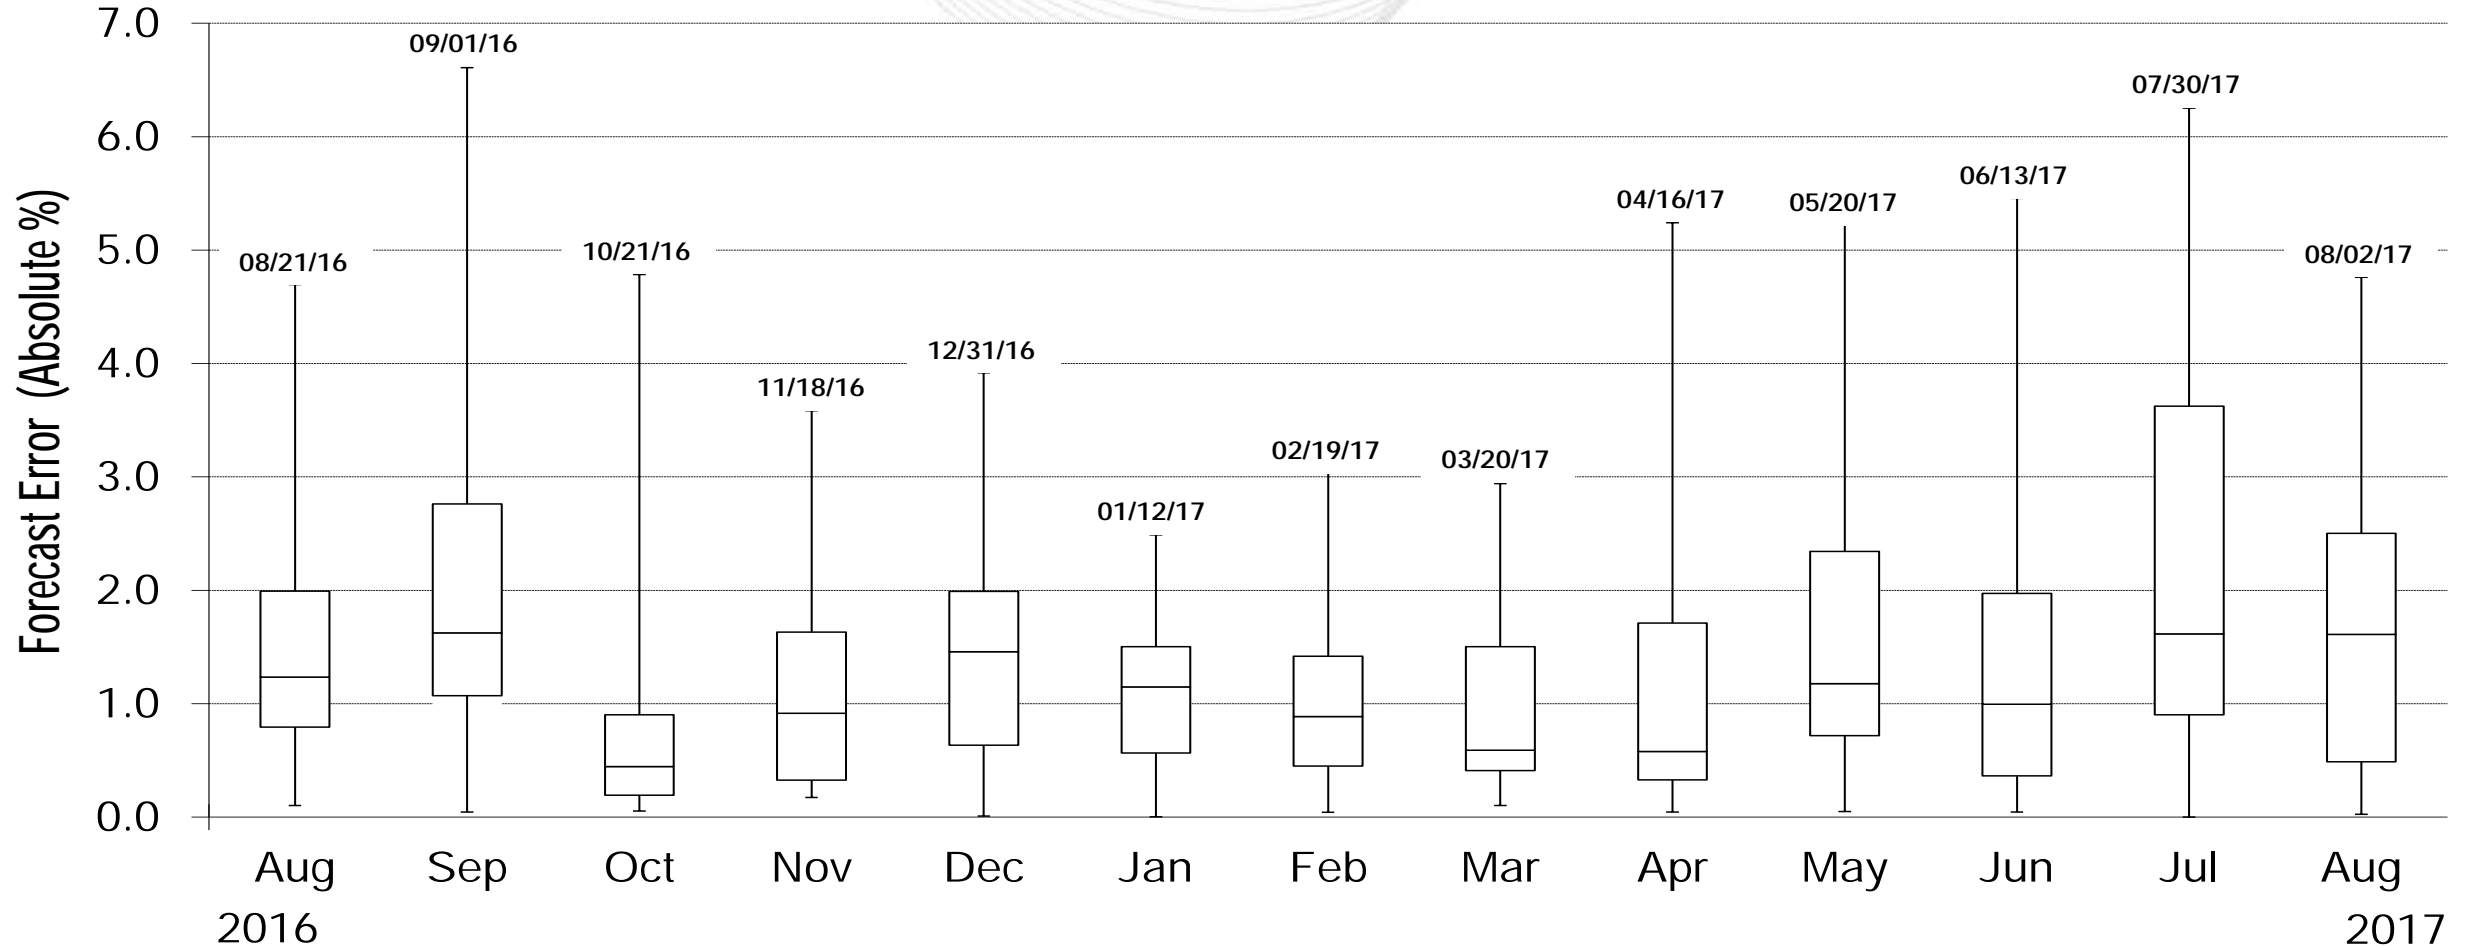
Forecast Error (Absolute %)

7.0
6.0
5.0
4.0
3.0
2.0
1.0
0.0

09/01/16
07/30/17
06/13/17
04/16/17
05/20/17
08/21/16
10/21/16
08/02/17
12/31/16
11/18/16
02/19/17
03/20/17
01/12/17

Aug 2016
Sep
Oct
Nov
Dec
Jan
Feb
Mar
Apr
May
Jun
Jul
Aug 2017